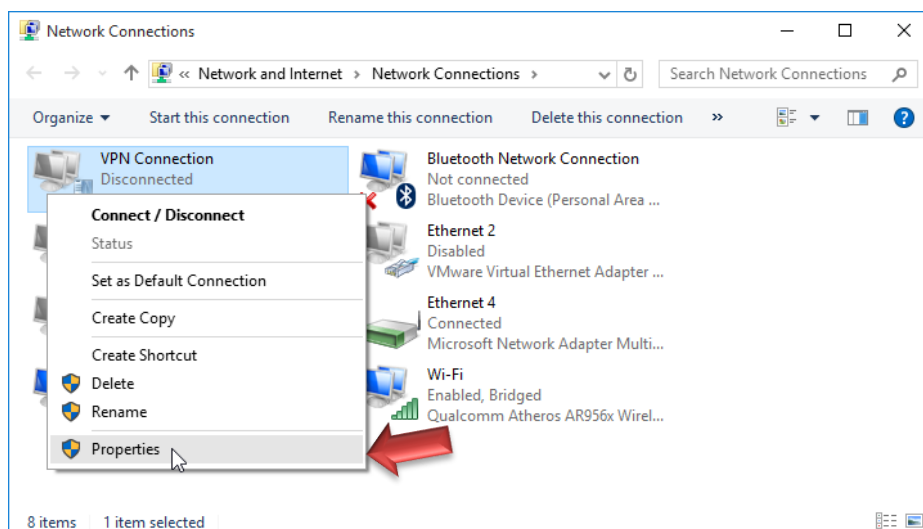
Network Connections

« Network and Internet › Network Connections ›

Search Network Connections

Organize ▾ Start this connection Rename this connection Delete this connection »

VPN Connection
Disconnected

Connect / Disconnect
Status
Set as Default Connection
Create Copy
Create Shortcut
Delete
Rename
Properties

Bluetooth Network Connection
Not connected
Bluetooth Device (Personal Area ...

Ethernet 2
Disabled
VMware Virtual Ethernet Adapter ...

Ethernet 4
Connected
Microsoft Network Adapter Multi...

Wi-Fi
Enabled, Bridged
Qualcomm Atheros AR956x Wirel...

8 items 1 item selected